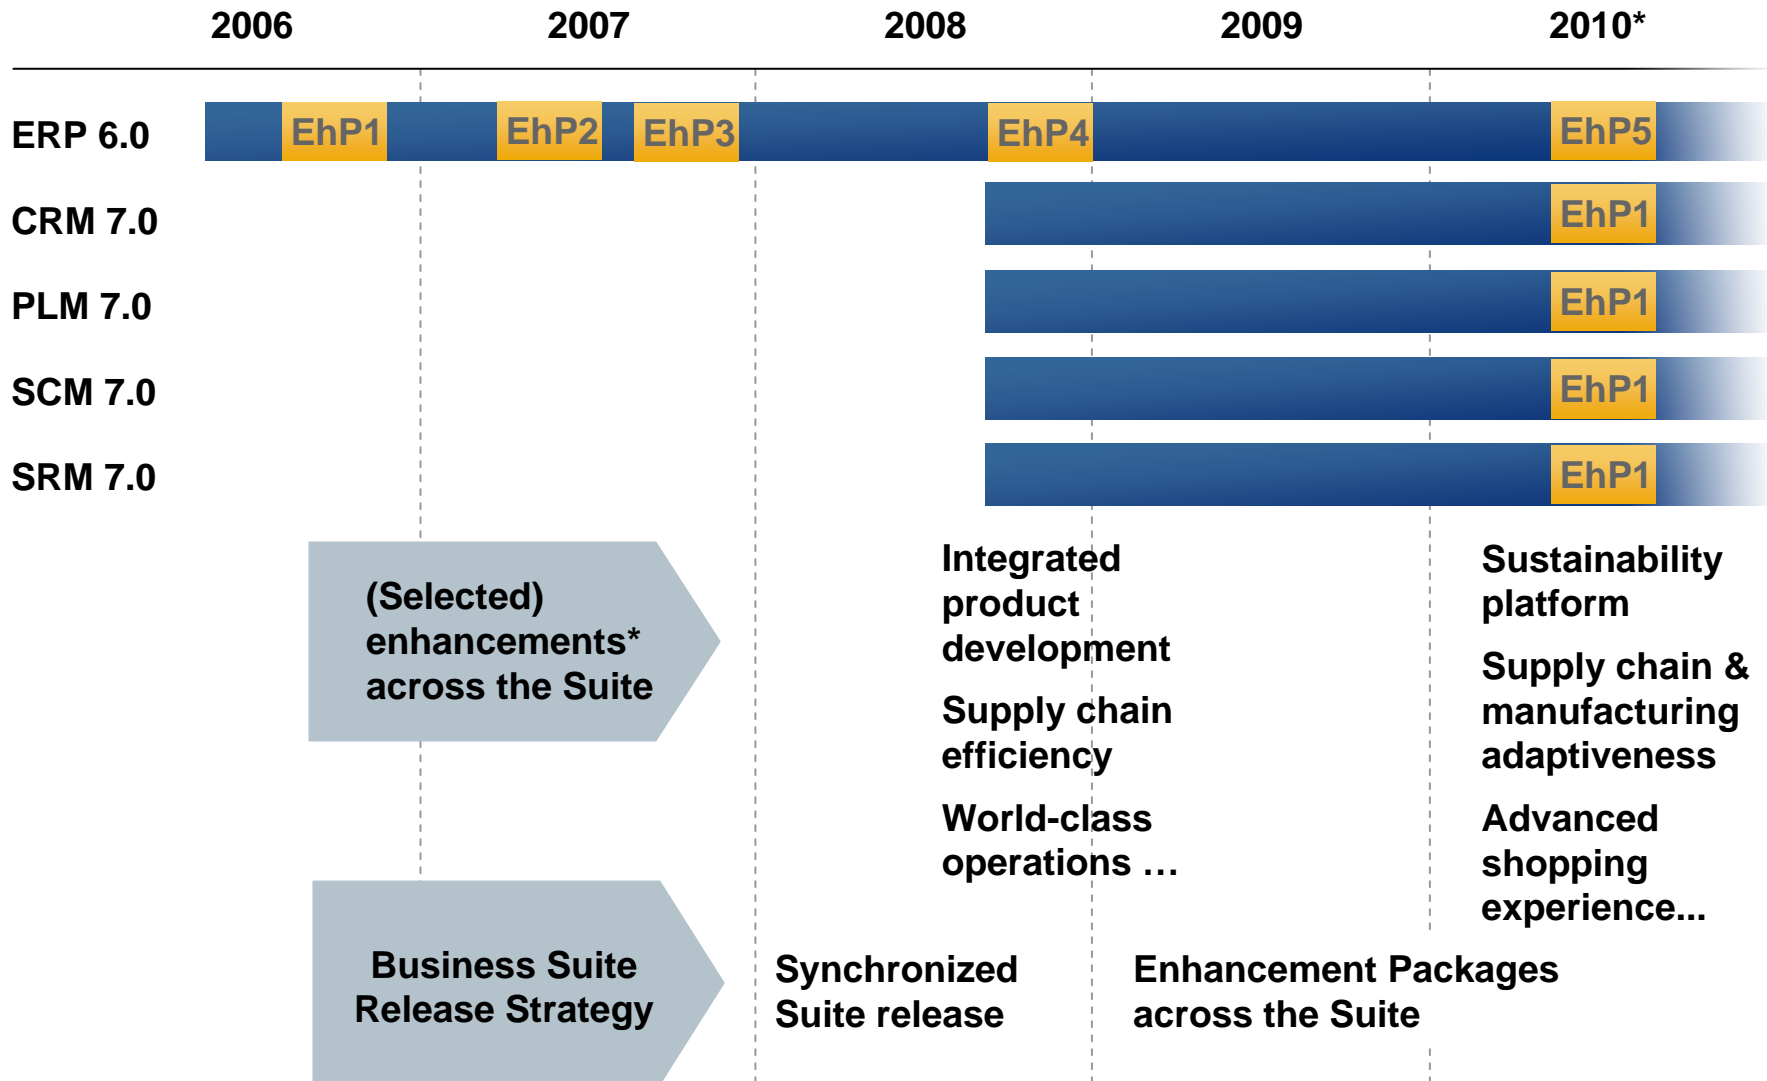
2006 2007 2008 2009 2010*

ERP 6.0 EhP1 EhP2 EhP3 EhP4 EhP5

CRM 7.0 EhP1

PLM 7.0 EhP1

SCM 7.0 EhP1

SRM 7.0 EhP1

(Selected) enhancements* across the Suite

Integrated product development

Supply chain efficiency

World-class operations …

Sustainability platform

Supply chain & manufacturing adaptiveness

Advanced shopping experience...

Business Suite Release Strategy

Synchronized Suite release

Enhancement Packages across the Suite